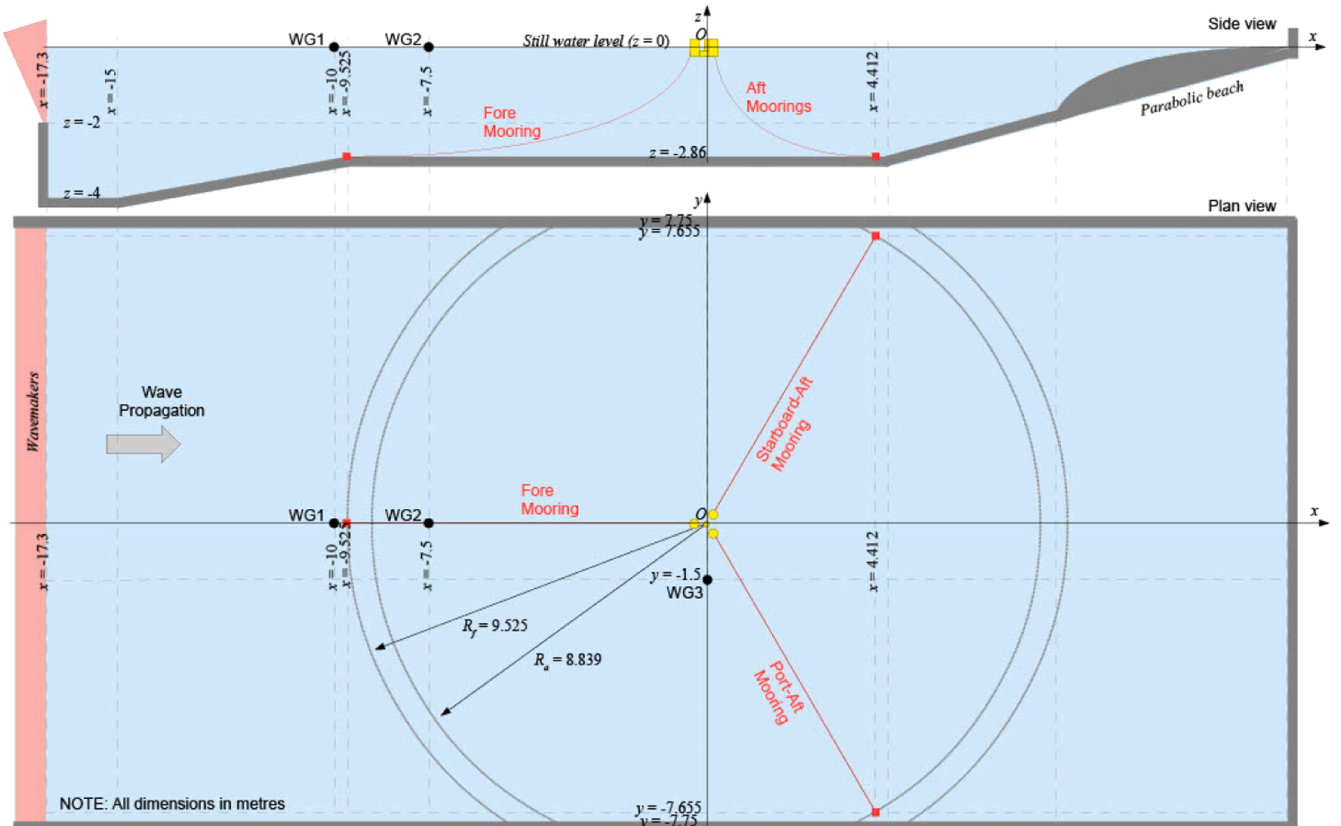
Side view

z

x

WG1

WG2

Still water level ($z = 0$)

O

$x = -17.3$

$x = -15$

$x = -10$

$x = -9.525$

$x = -7.5$

$x = 4.412$

Fore Mooring

Aft Moorings

Parabolic beach

$z = -2$

$z = -2.86$

$z = -4$

Plan view

y

$y = 7.75$

$y = 7.655$

Wavemakers

Wave Propagation

Starboard-Aft Mooring

Fore Mooring

WG1

WG2

O

x

$x = -17.3$

$x = -10$

$x = -9.525$

$x = -7.5$

$y = -1.5$

WG3

$x = 4.412$

$R_y = 9.525$

$R_a = 8.839$

Port-Aft Mooring

NOTE: All dimensions in metres

$y = -7.655$

$y = -7.75$